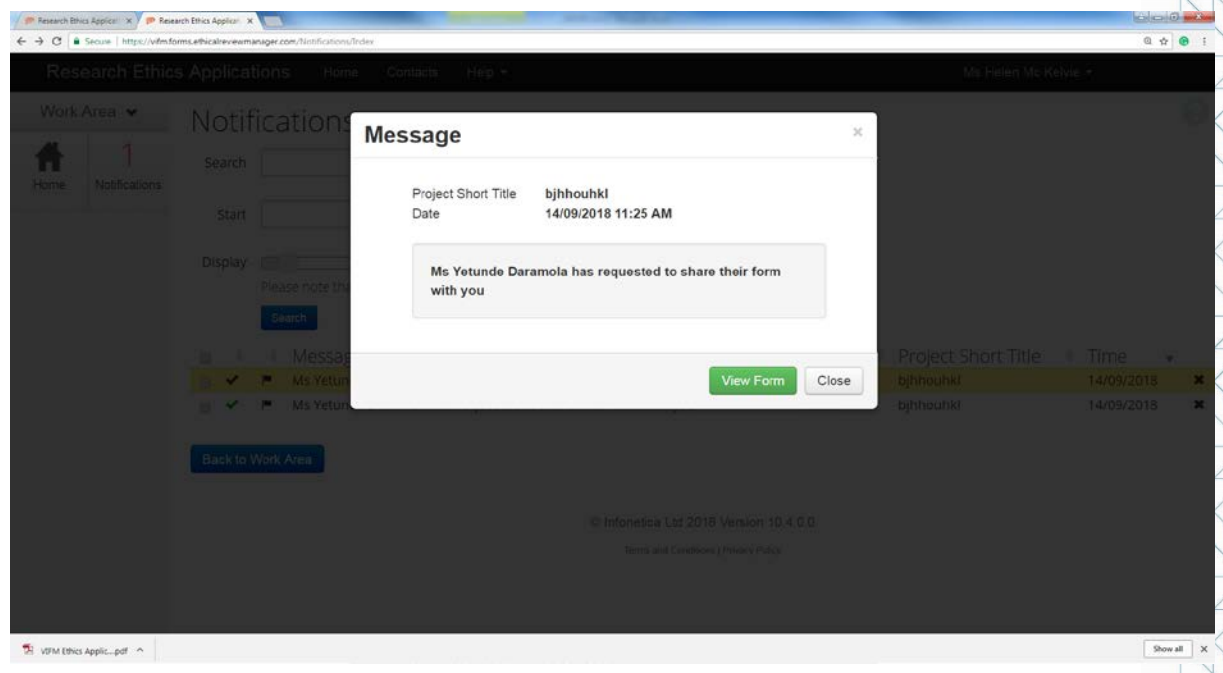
Research Ethics Applica ×
Research Ethics Applica ×
Secure | https://vifm.forms.ethicalreviewmanager.com/Notifications/Index

Research Ethics Applications Home Contacts Help
Ms Helen McKelvie

Work Area
Home
1
Notifications

Notifications
Search
Start
Display
Please note th
Search

Messag
Ms Yetun
Ms Yetun

Project Short Title
Time
bjhhouhkl
14/09/2018
bjhhouhkl
14/09/2018

Back to Work Area

© Infonetica Ltd 2018 Version 10.4.0.0
Terms and Conditions | Privacy Policy

Message
×
Project Short Title bjhhouhkl
Date 14/09/2018 11:25 AM

Ms Yetunde Daramola has requested to share their form with you

View Form
Close

VIFM Ethics Applic....pdf
Show all
×